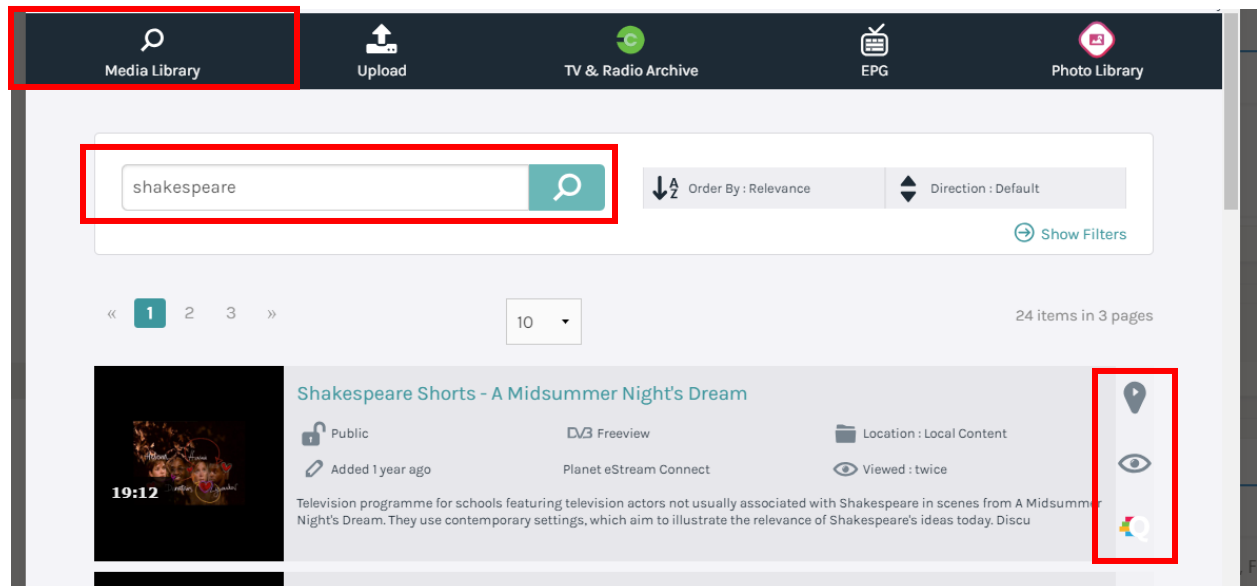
Media Library
Upload
TV & Radio Archive
EPG
Photo Library

shakespeare

Order By : Relevance
Direction : Default
Show Filters

« 1 2 3 »
10
24 items in 3 pages

19:12
Shakespeare Shorts - A Midsummer Night's Dream
Public
DVB Freeview
Location : Local Content
Added 1 year ago
Planet eStream Connect
Viewed : twice
Television programme for schools featuring television actors not usually associated with Shakespeare in scenes from A Midsummer Night's Dream. They use contemporary settings, which aim to illustrate the relevance of Shakespeare's ideas today. Discu